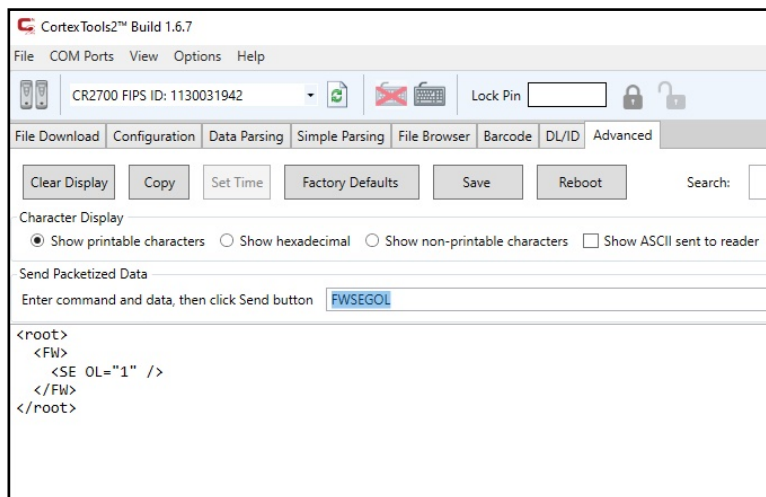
CortexTools2™ Build 1.6.7

File COM Ports View Options Help

CR2700 FIPS ID: 1130031942

Lock Pin

File Download | Configuration | Data Parsing | Simple Parsing | File Browser | Barcode | DL/ID | Advanced

Clear Display Copy Set Time Factory Defaults Save Reboot Search:

Character Display

Show printable characters Show hexadecimal Show non-printable characters Show ASCII sent to reader

Send Packetized Data

Enter command and data, then click Send button FWSEGOL

<root>
<FW>
<SE OL="1" />
</FW>
</root>